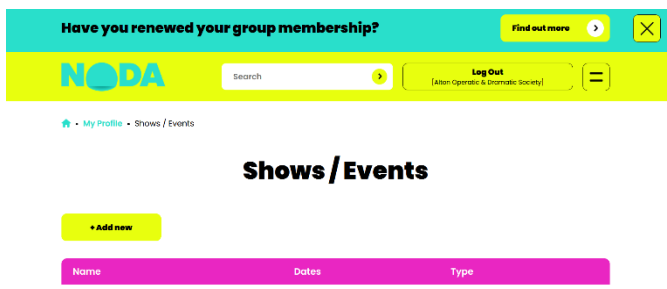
Have you renewed your group membership?

Find out more

NODA

Search

Log Out
(Alton Operatic & Dramatic Society)

• My Profile • Shows / Events

Shows / Events

+ Add new

| Name | Dates | Type |
|---|---|---|